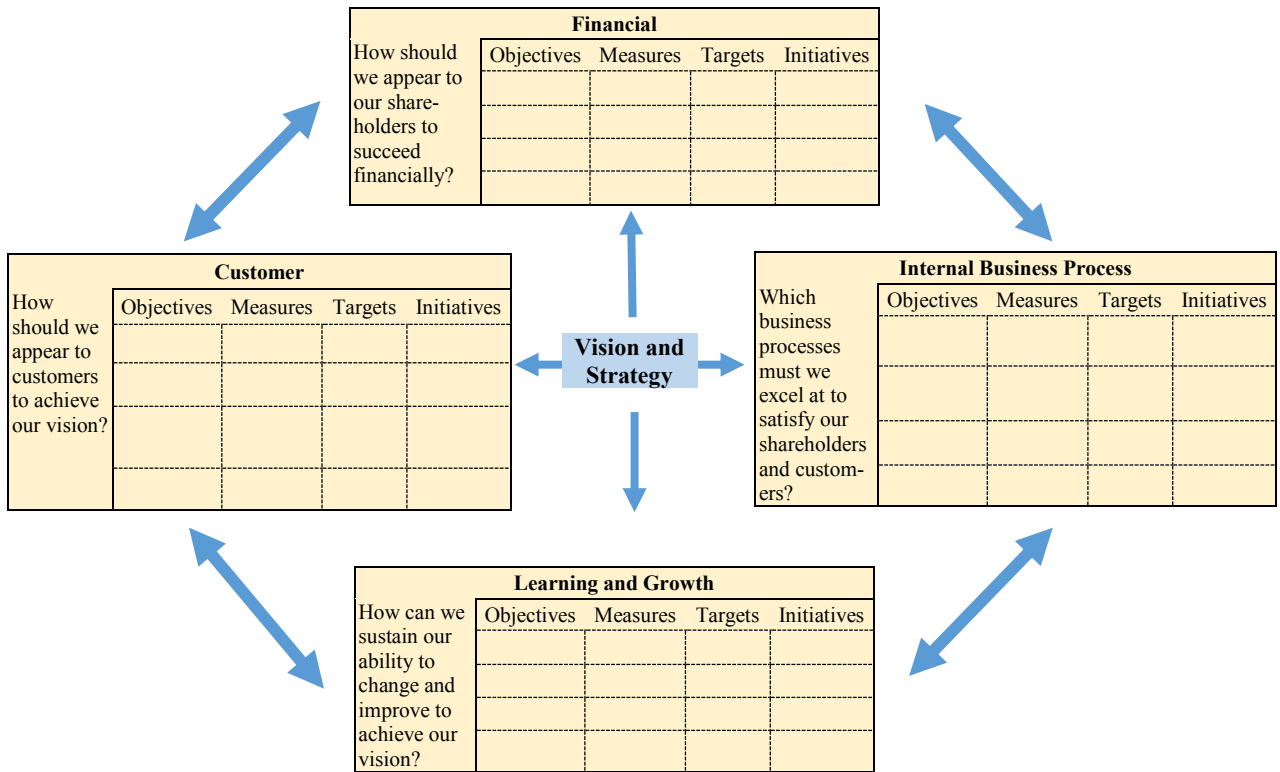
Financial

How should we appear to our shareholders to succeed financially?

| Objectives | Measures | Targets | Initiatives |
|---|---|---|---|
| | | | |
| | | | |
| | | | |
| | | | |

Customer

How should we appear to customers to achieve our vision?

| Objectives | Measures | Targets | Initiatives |
|---|---|---|---|
| | | | |
| | | | |
| | | | |
| | | | |

Vision and Strategy

Internal Business Process

Which business processes must we excel at to satisfy our shareholders and customers?

| Objectives | Measures | Targets | Initiatives |
|---|---|---|---|
| | | | |
| | | | |
| | | | |
| | | | |

Learning and Growth

How can we sustain our ability to change and improve to achieve our vision?

| Objectives | Measures | Targets | Initiatives |
|---|---|---|---|
| | | | |
| | | | |
| | | | |
| | | | |